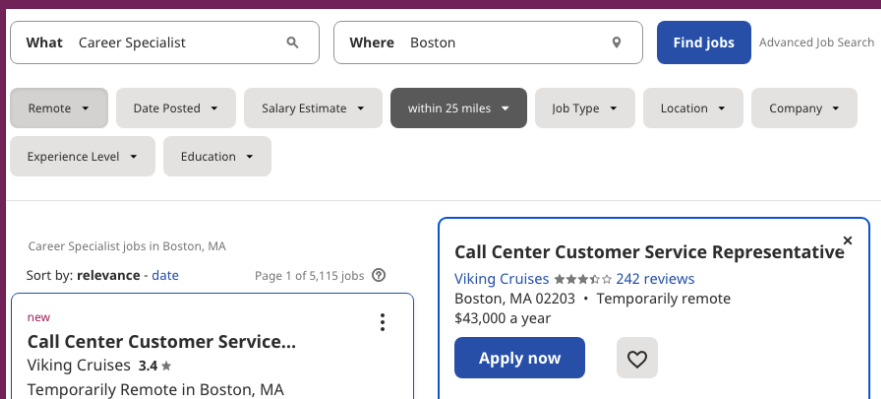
What Career Specialist

Where Boston

Find jobs

Advanced Job Search

Remote

Date Posted

Salary Estimate

within 25 miles

Job Type

Location

Company

Experience Level

Education

Career Specialist jobs in Boston, MA

Sort by: relevance - date

Page 1 of 5,115 jobs

new

Call Center Customer Service...

Viking Cruises 3.4 ★

Temporarily Remote in Boston, MA

Call Center Customer Service Representative

×

Viking Cruises 242 reviews

Boston, MA 02203 • Temporarily remote

$43,000 a year

Apply now